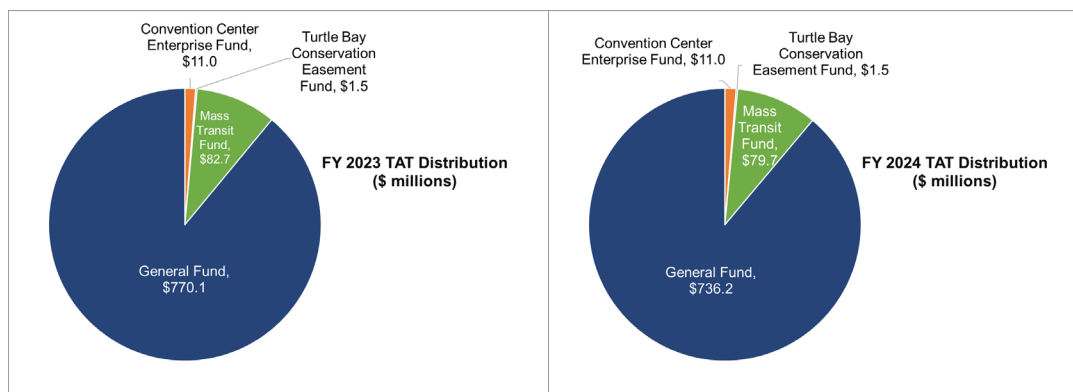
Convention Center Enterprise Fund, $11.0

Turtle Bay Conservation Easement Fund, $1.5

Mass Transit Fund, $82.7

General Fund, $770.1

FY 2023 TAT Distribution ($ millions)

Convention Center Enterprise Fund, $11.0

Turtle Bay Conservation Easement Fund, $1.5

Mass Transit Fund, $79.7

General Fund, $736.2

FY 2024 TAT Distribution ($ millions)